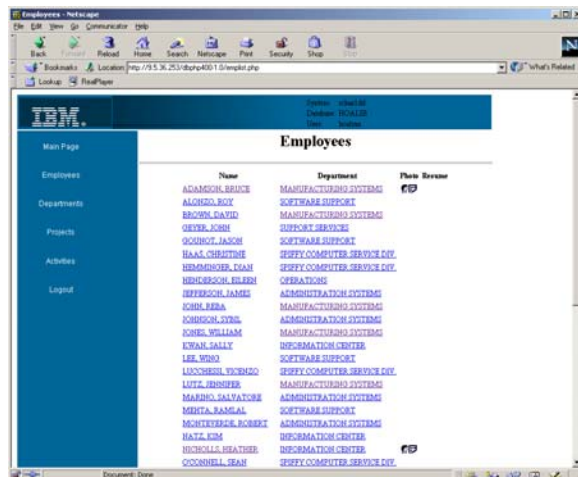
Employees - Netscape

File Edit View Go Communicator Help

Back Forward Reload Home Search Netscape Print Security Shop Stop

Bookmarks Location: http://9.5.36.253/dbphp400-1.0/emplist.php

What's Related

Lookup RealPlayer

IBM.

System: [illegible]
Database: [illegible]
User: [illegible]

Main Page

Employees

Departments

Projects

Activities

Logout

Employees

| Name | Department | Photo | Resume |
|---|---|---|---|
| ADAMSON, BRUCE | MANUFACTURING SYSTEMS | | |
| ALONZO, ROY | SOFTWARE SUPPORT | | |
| BROWN, DAVID | MANUFACTURING SYSTEMS | | |
| GEYER, JOHN | SUPPORT SERVICES | | |
| GOUNOT, JASON | SOFTWARE SUPPORT | | |
| HAAS, CHRISTINE | SPIFFY COMPUTER SERVICE DIV. | | |
| HEMMINGER, DIAN | SPIFFY COMPUTER SERVICE DIV. | | |
| HENDERSON, EILEEN | OPERATIONS | | |
| JEFFERSON, JAMES | ADMINISTRATION SYSTEMS | | |
| JOHN, REBA | MANUFACTURING SYSTEMS | | |
| JOHNSON, SYBIL | ADMINISTRATION SYSTEMS | | |
| JONES, WILLIAM | MANUFACTURING SYSTEMS | | |
| KWAN, SALLY | INFORMATION CENTER | | |
| LEE, WING | SOFTWARE SUPPORT | | |
| LUCCHESSI, VICENZO | SPIFFY COMPUTER SERVICE DIV. | | |
| LUTZ, JENNIFER | MANUFACTURING SYSTEMS | | |
| MARINO, SALVATORE | ADMINISTRATION SYSTEMS | | |
| MEHTA, RAMLAL | SOFTWARE SUPPORT | | |
| MONTEVERDE, ROBERT | ADMINISTRATION SYSTEMS | | |
| NATZ, KIM | INFORMATION CENTER | | |
| NICHOLLS, HEATHER | INFORMATION CENTER | | |
| O'CONNELL, SEAN | SPIFFY COMPUTER SERVICE DIV. | | |

Document: Done